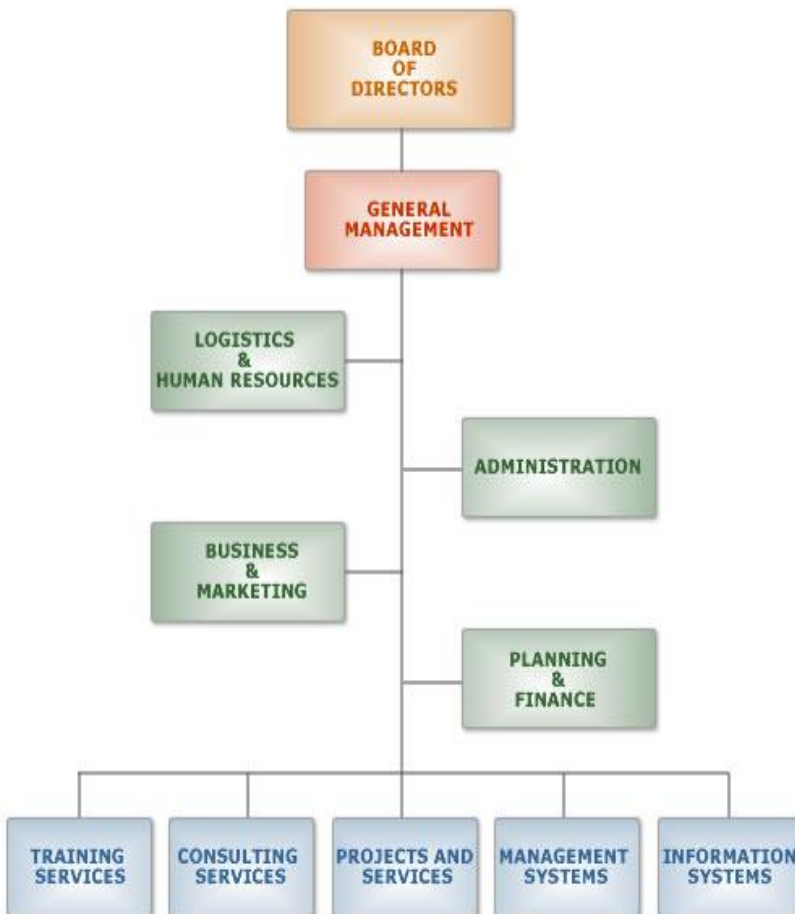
BOARD OF DIRECTORS

GENERAL MANAGEMENT

LOGISTICS & HUMAN RESOURCES

ADMINISTRATION

BUSINESS & MARKETING

PLANNING & FINANCE

TRAINING SERVICES

CONSULTING SERVICES

PROJECTS AND SERVICES

MANAGEMENT SYSTEMS

INFORMATION SYSTEMS